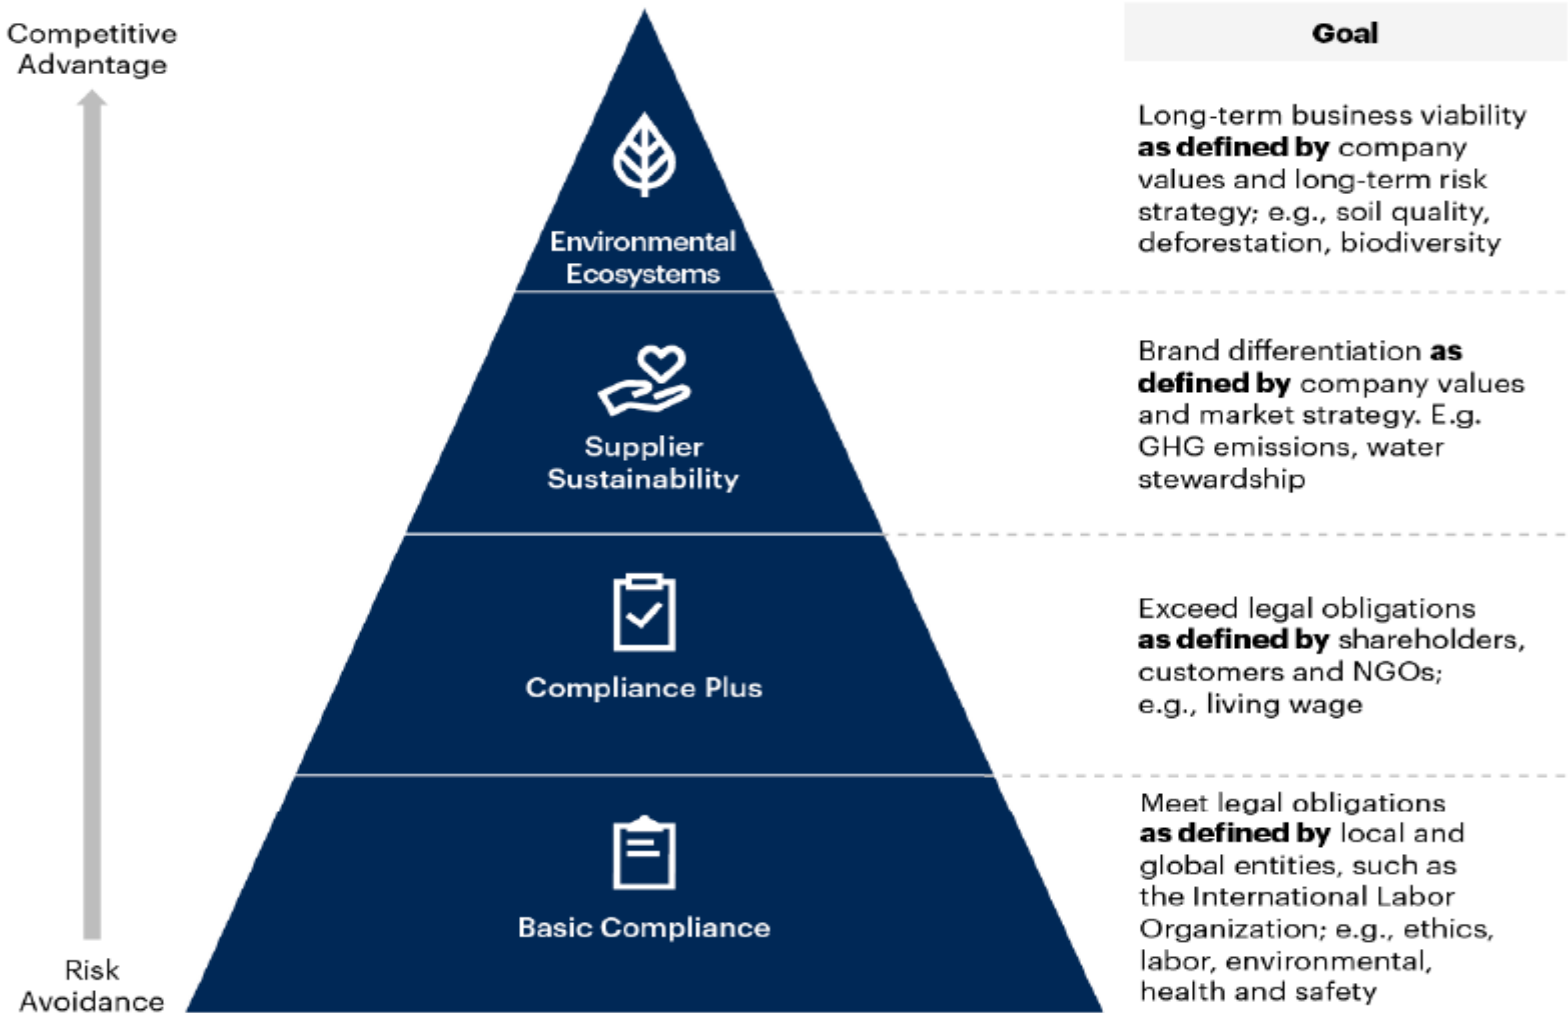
Competitive Advantage

Risk Avoidance

Environmental Ecosystems

Supplier Sustainability

Compliance Plus

Basic Compliance

Goal

Long-term business viability **as defined by** company values and long-term risk strategy; e.g., soil quality, deforestation, biodiversity

Brand differentiation **as defined by** company values and market strategy. E.g. GHG emissions, water stewardship

Exceed legal obligations **as defined by** shareholders, customers and NGOs; e.g., living wage

Meet legal obligations **as defined by** local and global entities, such as the International Labor Organization; e.g., ethics, labor, environmental, health and safety